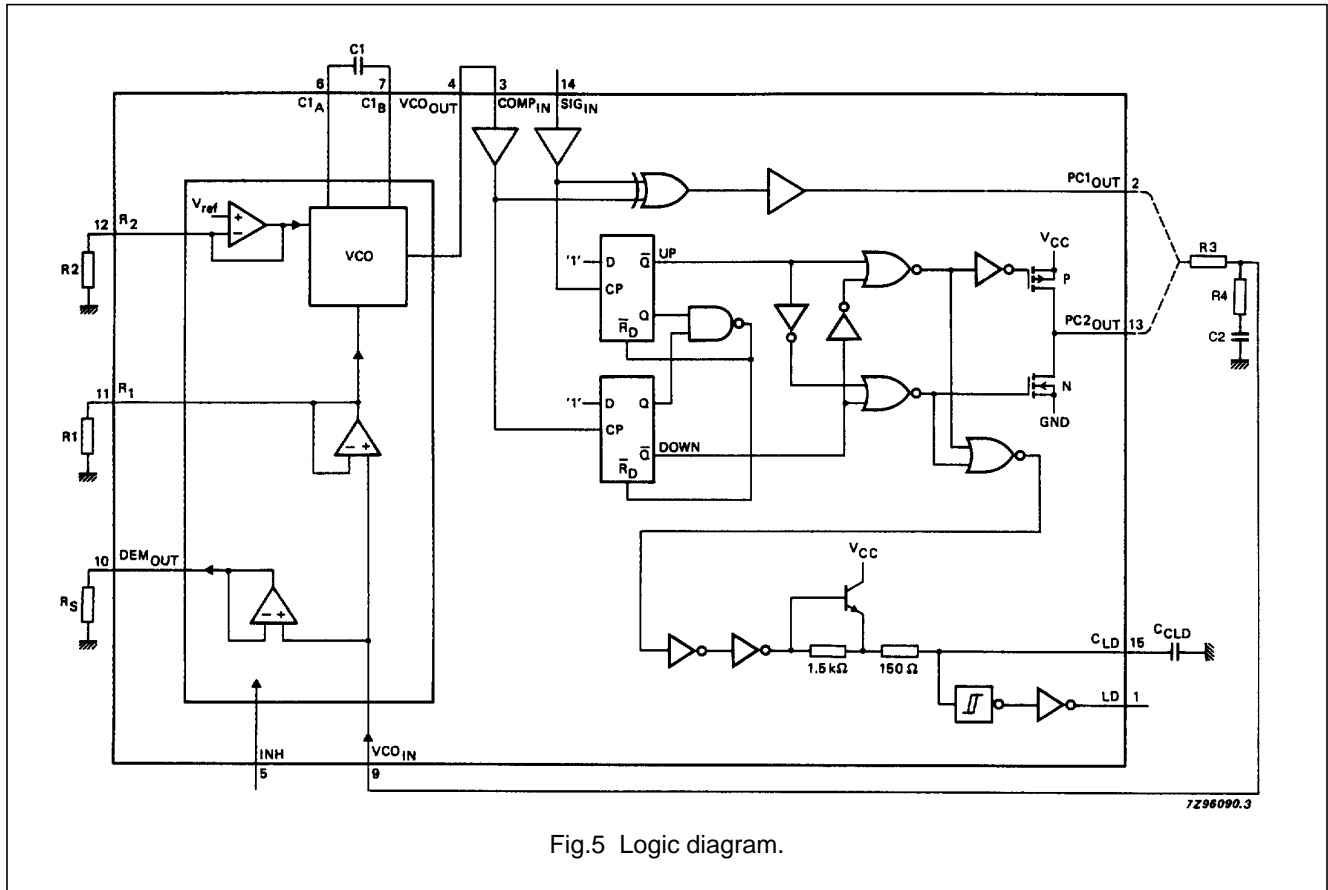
C1

6 $C1_A$

7 $C1_B$

4 $VCO_{OUT}$

3 $COMP_{IN}$

14 $SIG_{IN}$

$V_{ref}$

+

−

12 $R_2$

R2

VCO

11 $R_1$

R1

− +

10 $DEM_{OUT}$

$R_S$

− +

INH

5

$VCO_{IN}$

9

'1'

D

CP

$\overline{Q}$

UP

Q

$\overline{R}_D$

'1'

D

Q

CP

$\overline{Q}$

DOWN

$\overline{R}_D$

$PC1_{OUT}$ 2

$V_{CC}$

P

N

GND

$PC2_{OUT}$ 13

R3

R4

C2

$V_{CC}$

1.5 kΩ

150 Ω

$C_{LD}$ 15

$C_{CLD}$

LD 1

7Z96090.3

Fig.5 Logic diagram.